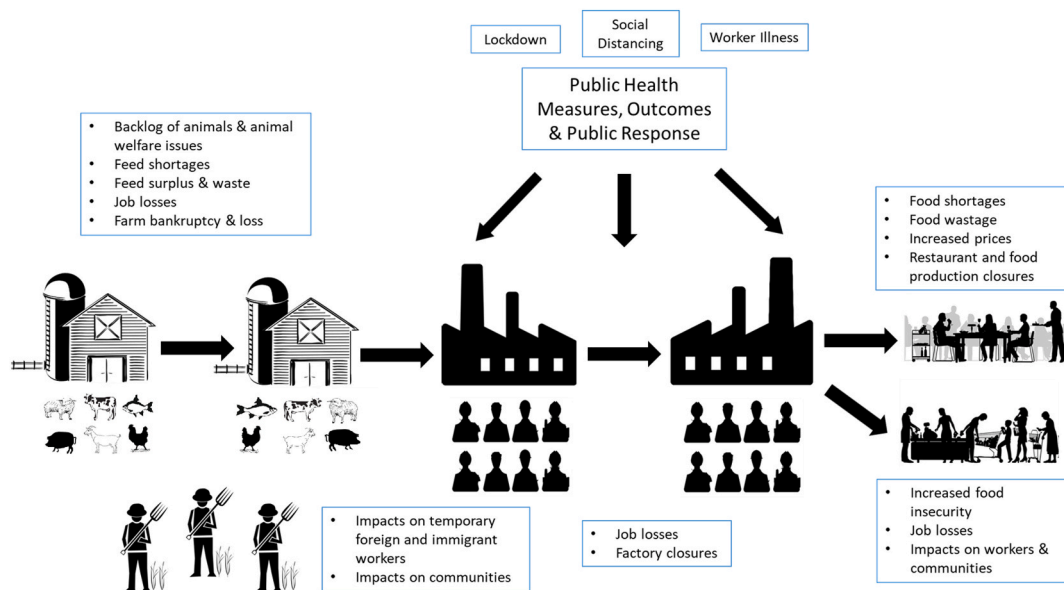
Lockdown

Social Distancing

Worker Illness

Public Health Measures, Outcomes & Public Response

- Backlog of animals & animal welfare issues
- Feed shortages
- Feed surplus & waste
- Job losses
- Farm bankruptcy & loss

- Food shortages
- Food wastage
- Increased prices
- Restaurant and food production closures

- Increased food insecurity
- Job losses
- Impacts on workers & communities

- Impacts on temporary foreign and immigrant workers
- Impacts on communities

- Job losses
- Factory closures